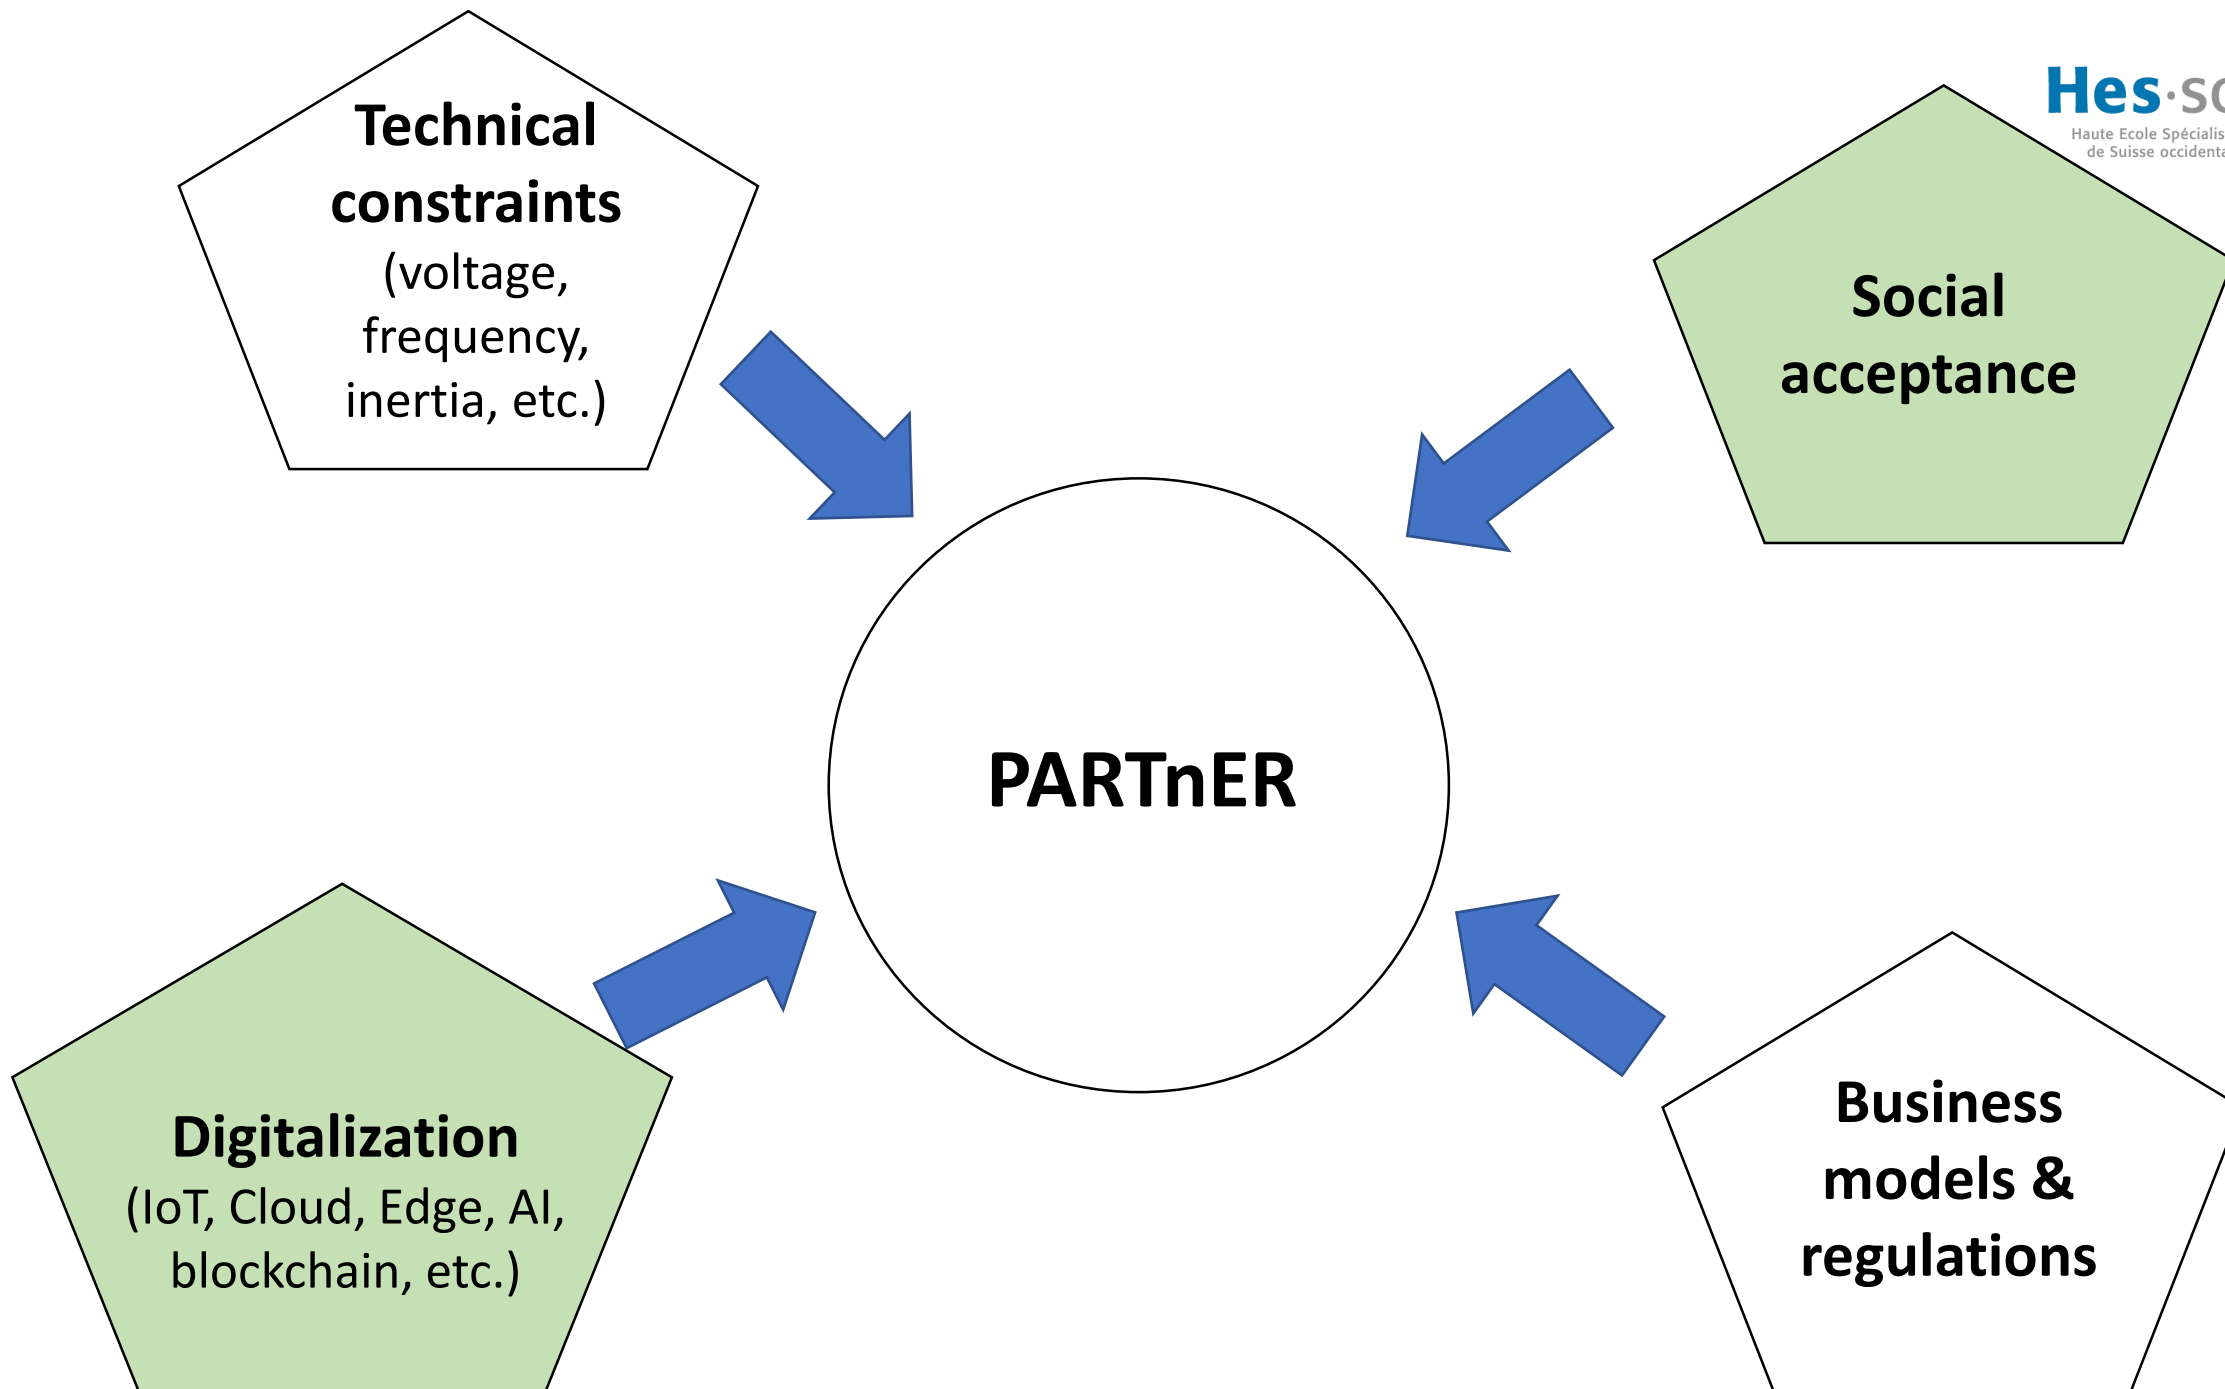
Technical constraints (voltage, frequency, inertia, etc.)

Hes·so
Haute Ecole Spécialis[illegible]
de Suisse occidenta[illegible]

Social acceptance

PARTnER

Digitalization (IoT, Cloud, Edge, AI, blockchain, etc.)

Business models & regulations